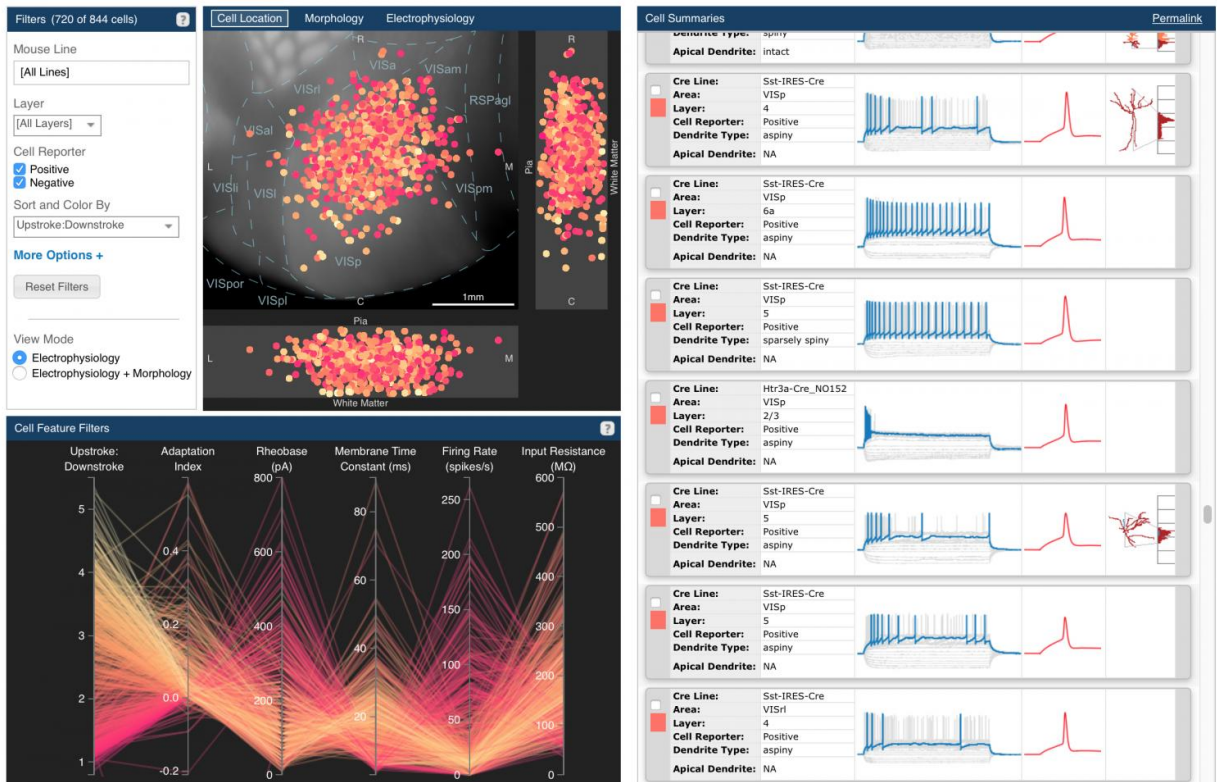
Filters (720 of 844 cells) ?

Mouse Line
[All Lines]

Layer
[All Layers]

Cell Reporter
Positive
Negative

Sort and Color By
Upstroke:Downstroke

More Options +

Reset Filters

View Mode
Electrophysiology
Electrophysiology + Morphology

Cell Location Morphology Electrophysiology

R
VISa
VISam
VISrl
RSPagl
VISal
L
M
VISli
VISl
VISpm
VISp
VISpor
VISpl
C
1mm
R
Pia
White Matter
C
Pia
L
M
White Matter

Cell Feature Filters ?

| Upstroke: Downstroke | Adaptation Index | Rheobase (pA) | Membrane Time Constant (ms) | Firing Rate (spikes/s) | Input Resistance (MΩ) |
|---|---|---|---|---|---|

5 4 3 2 1
0.4 0.2 0.0 -0.2
800 600 400 200 0
80 60 40 20
250 200 150 100 50 0
600 500 400 300 200 100 0

Cell Summaries Permalink

Dendrite Type: spiny
Apical Dendrite: intact

| Cre Line: | Sst-IRES-Cre |
|---|---|
| Area: | VISp |
| Layer: | 4 |
| Cell Reporter: | Positive |
| Dendrite Type: | aspiny |
| Apical Dendrite: | NA |

| Cre Line: | Sst-IRES-Cre |
|---|---|
| Area: | VISp |
| Layer: | 6a |
| Cell Reporter: | Positive |
| Dendrite Type: | aspiny |
| Apical Dendrite: | NA |

| Cre Line: | Sst-IRES-Cre |
|---|---|
| Area: | VISp |
| Layer: | 5 |
| Cell Reporter: | Positive |
| Dendrite Type: | sparsely spiny |
| Apical Dendrite: | NA |

| Cre Line: | Htr3a-Cre_NO152 |
|---|---|
| Area: | VISp |
| Layer: | 2/3 |
| Cell Reporter: | Positive |
| Dendrite Type: | aspiny |
| Apical Dendrite: | NA |

| Cre Line: | Sst-IRES-Cre |
|---|---|
| Area: | VISp |
| Layer: | 5 |
| Cell Reporter: | Positive |
| Dendrite Type: | aspiny |
| Apical Dendrite: | NA |

| Cre Line: | Sst-IRES-Cre |
|---|---|
| Area: | VISp |
| Layer: | 5 |
| Cell Reporter: | Positive |
| Dendrite Type: | aspiny |
| Apical Dendrite: | NA |

| Cre Line: | Sst-IRES-Cre |
|---|---|
| Area: | VISrl |
| Layer: | 4 |
| Cell Reporter: | Positive |
| Dendrite Type: | aspiny |
| Apical Dendrite: | NA |